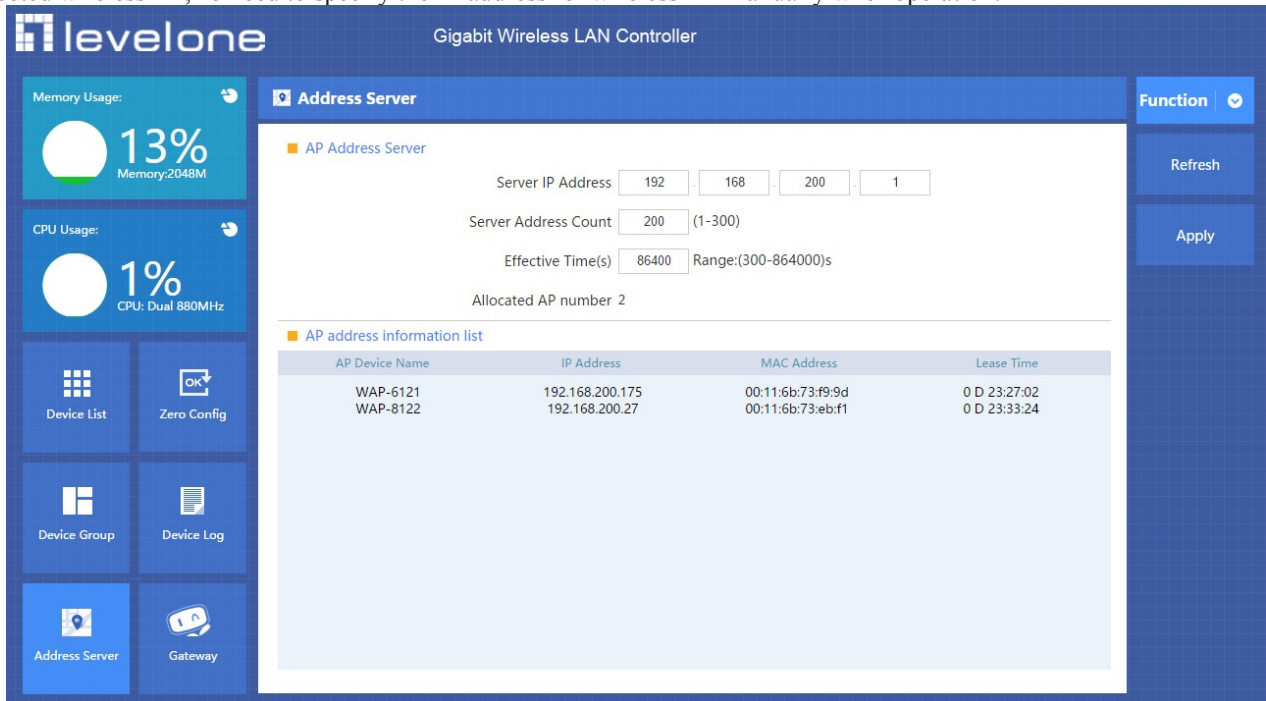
levelone

Gigabit Wireless LAN Controller

Memory Usage:

13%
Memory:2048M

CPU Usage:

1%
CPU: Dual 880MHz

Device List

Zero Config

Device Group

Device Log

Address Server

Gateway

Address Server

AP Address Server

Server IP Address 192 . 168 . 200 . 1

Server Address Count 200 (1-300)

Effective Time(s) 86400 Range:(300-864000)s

Allocated AP number 2

AP address information list

| AP Device Name | IP Address | MAC Address | Lease Time |
|---|---|---|---|
| WAP-6121 | 192.168.200.175 | 00:11:6b:73:f9:9d | 0 D 23:27:02 |
| WAP-8122 | 192.168.200.27 | 00:11:6b:73:eb:f1 | 0 D 23:33:24 |

Function

Refresh

Apply